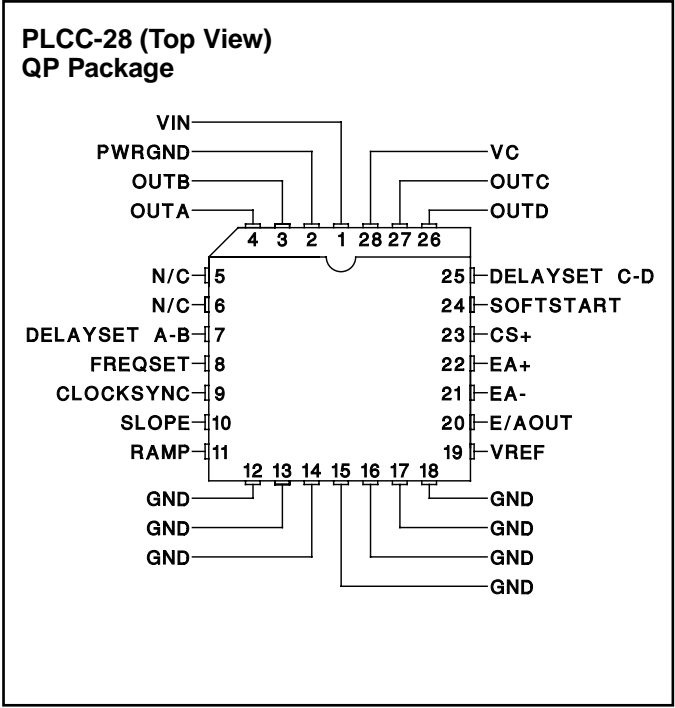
PLCC-28 (Top View)
QP Package

VIN
PWRGND
OUTB
OUTA
VC
OUTC
OUTD

4 3 2 1 28 27 26

N/C 5
N/C 6
DELAYSET A-B 7
FREQSET 8
CLOCKSYNC 9
SLOPE 10
RAMP 11

25 DELAYSET C-D
24 SOFTSTART
23 CS+
22 EA+
21 EA-
20 E/AOUT
19 VREF

12 13 14 15 16 17 18

GND
GND
GND
GND
GND
GND
GND